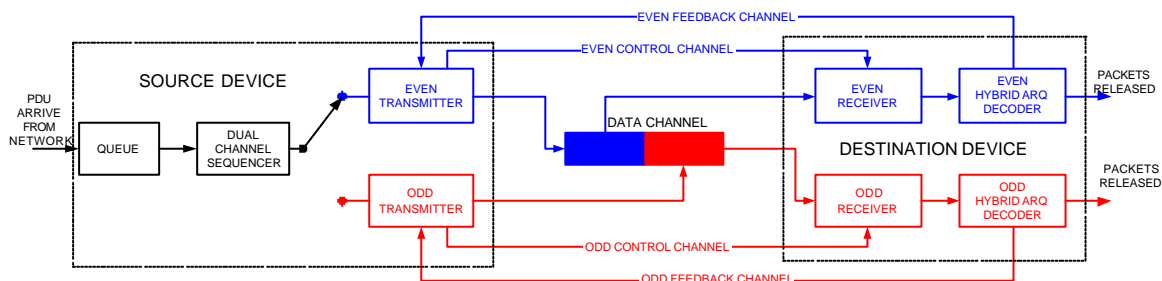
EVEN FEEDBACK CHANNEL

EVEN CONTROL CHANNEL

SOURCE DEVICE

PDU ARRIVE FROM NETWORK

QUEUE

DUAL CHANNEL SEQUENCER

EVEN TRANSMITTER

ODD TRANSMITTER

DATA CHANNEL

EVEN RECEIVER

EVEN HYBRID ARQ DECODER

PACKETS RELEASED

DESTINATION DEVICE

ODD RECEIVER

ODD HYBRID ARQ DECODER

PACKETS RELEASED

ODD CONTROL CHANNEL

ODD FEEDBACK CHANNEL